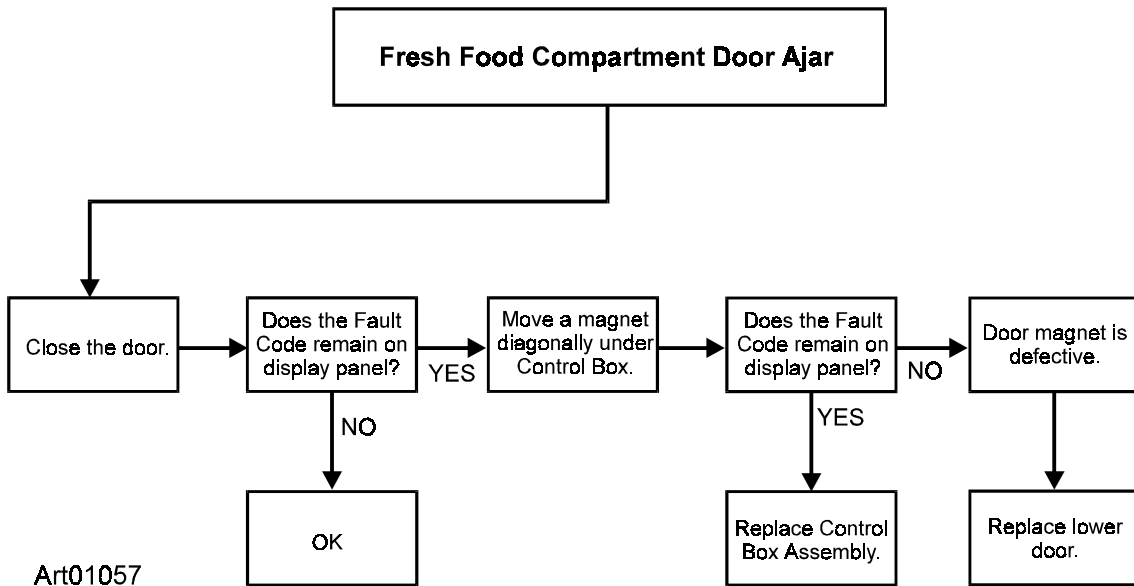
Fresh Food Compartment Door Ajar

Close the door.

Does the Fault Code remain on display panel?

YES

NO

OK

Move a magnet diagonally under Control Box.

Does the Fault Code remain on display panel?

YES

Replace Control Box Assembly.

NO

Door magnet is defective.

Replace lower door.

Art01057